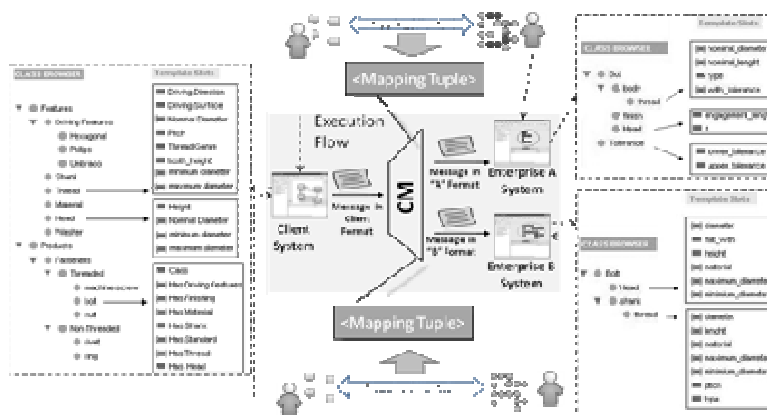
<Mapping Tuple>

CLASS BROWSER

Template Slots

Features
Driving Features
Hexagonal
Philips
Unbraco
Shank
Thread
Material
Head
Washer
Products
Fasteners
Threaded
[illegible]
bolt
nut
Non-Threaded
rivet
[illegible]

Driving Direction
Driving Surface
Minimum Diameter
Pitch
ThreadGenre
tooth_height
minimum diameter
maximum diameter

Height
Nominal Diameter
minimum diameter
maximum diameter

Class
Has Driving Features
Has Finishing
Has Material
Has Shank
Has Standard
Has Thread
Has Head

Execution Flow

Client System

Message in client Format

CM

Message in "A" Format

Enterprise A System

Message in "B" Format

Enterprise B System

<Mapping Tuple>

CLASS BROWSER

Template Slots

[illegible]
bolt
thread
Stem
Head
Tolerance

nominal_diameter
nominal_height
type
with_tolerance

engagement_length
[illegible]

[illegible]_tolerance
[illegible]_tolerance

Template Slots

CLASS BROWSER

Bolt
Head
shank
thread

diameter
nut_with
height
material
maximum_diameter
minimum_diameter

diameter
length
material
maximum_diameter
minimum_diameter
pitch
type